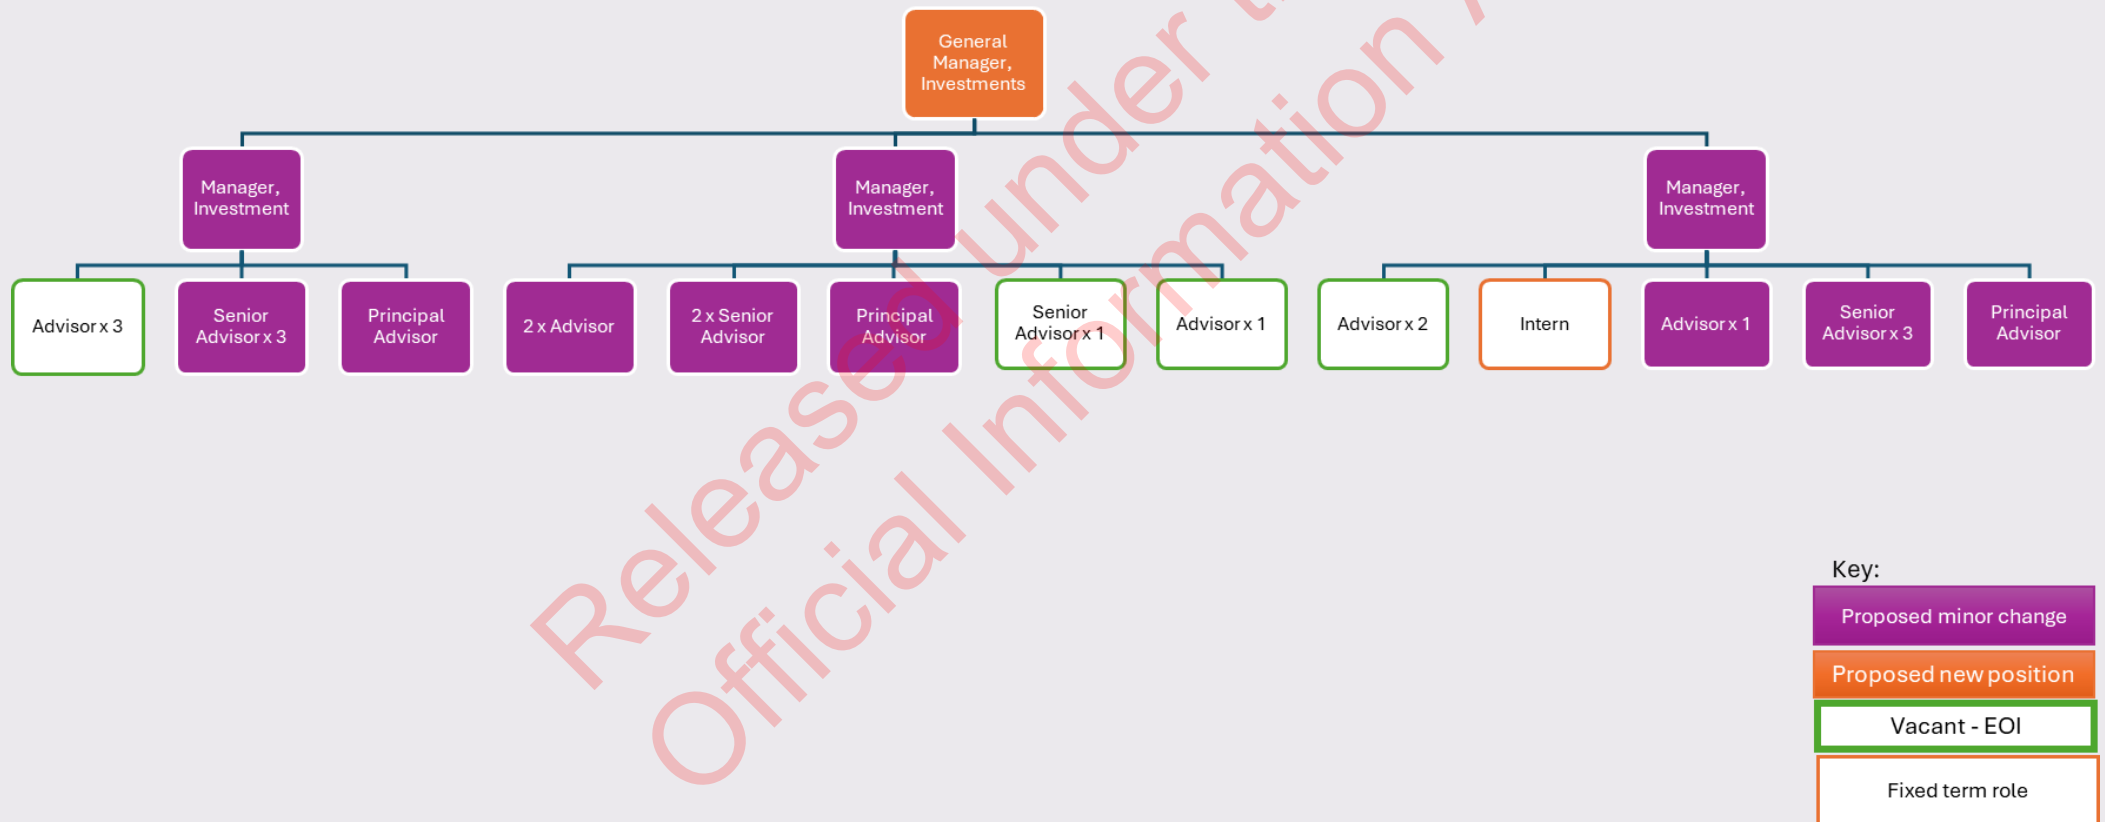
General Manager, Investments

Manager, Investment

Manager, Investment

Manager, Investment

Advisor x 3

Senior Advisor x 3

Principal Advisor

2 x Advisor

2 x Senior Advisor

Principal Advisor

Senior Advisor x 1

Advisor x 1

Advisor x 2

Intern

Advisor x 1

Senior Advisor x 3

Principal Advisor

Released under the Official Information Act

Key:

Proposed minor change

Proposed new position

Vacant - EOI

Fixed term role